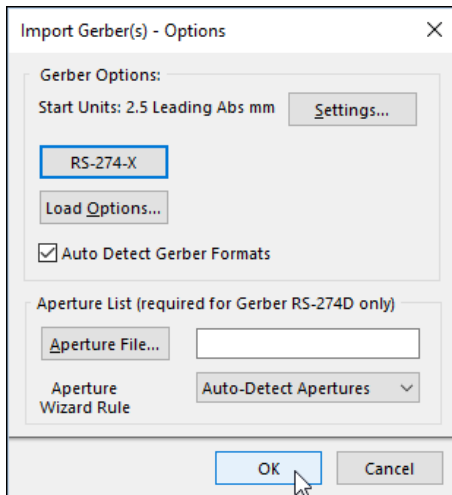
Import Gerber(s) - Options

Gerber Options:

Start Units: 2.5 Leading Abs mm

Settings...

RS-274-X

Load Options...

Auto Detect Gerber Formats

Aperture List (required for Gerber RS-274D only)

Aperture File...

Aperture Wizard Rule

Auto-Detect Apertures

OK

Cancel